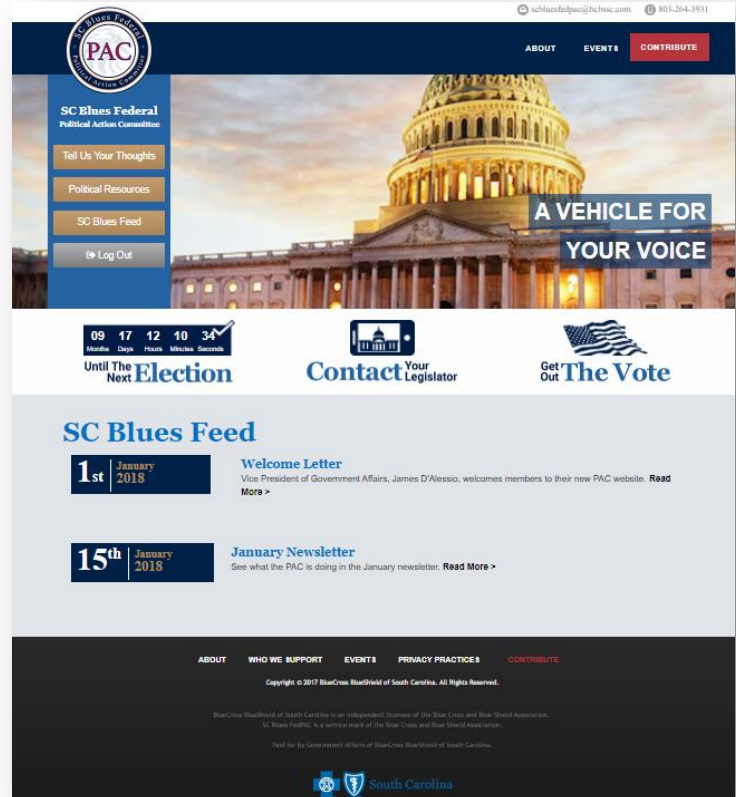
scbluesfedpac@bcbssc.com 803-264-3931

PAC
SC Blues Federal Political Action Committee

ABOUT EVENTS CONTRIBUTE

SC Blues Federal
Political Action Committee

Tell Us Your Thoughts

Political Resources

SC Blues Feed

Log Out

A VEHICLE FOR YOUR VOICE

09 Months 17 Days 12 Hours 10 Minutes 34 Seconds
Until The Next Election

Contact Your Legislator

Get Out The Vote

SC Blues Feed

1st January 2018

Welcome Letter
Vice President of Government Affairs, James D'Alessio, welcomes members to their new PAC website. Read More >

15th January 2018

January Newsletter
See what the PAC is doing in the January newsletter. Read More >

ABOUT WHO WE SUPPORT EVENTS PRIVACY PRACTICES CONTRIBUTE

Copyright © 2017 BlueCross BlueShield of South Carolina. All Rights Reserved.

BlueCross BlueShield of South Carolina is an independent licensee of the Blue Cross and Blue Shield Association. SC Blues FedPAC is a service mark of the Blue Cross and Blue Shield Association.

Paid for by Government Affairs of BlueCross BlueShield of South Carolina.

South Carolina